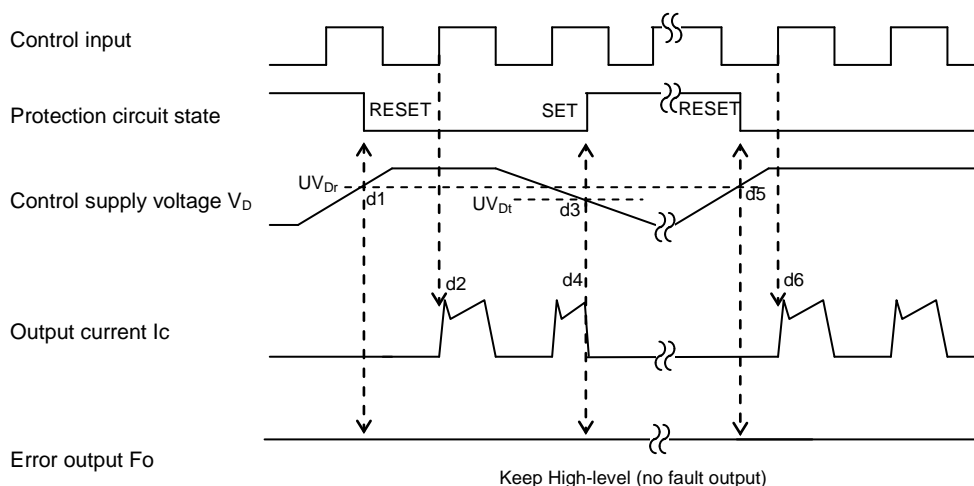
Control input

Protection circuit state

RESET

SET

RESET

Control supply voltage $V_D$

$UV_{Dr}$

d1

$UV_{Dt}$

d3

d5

d2

d4

d6

Output current Ic

Error output Fo

Keep High-level (no fault output)